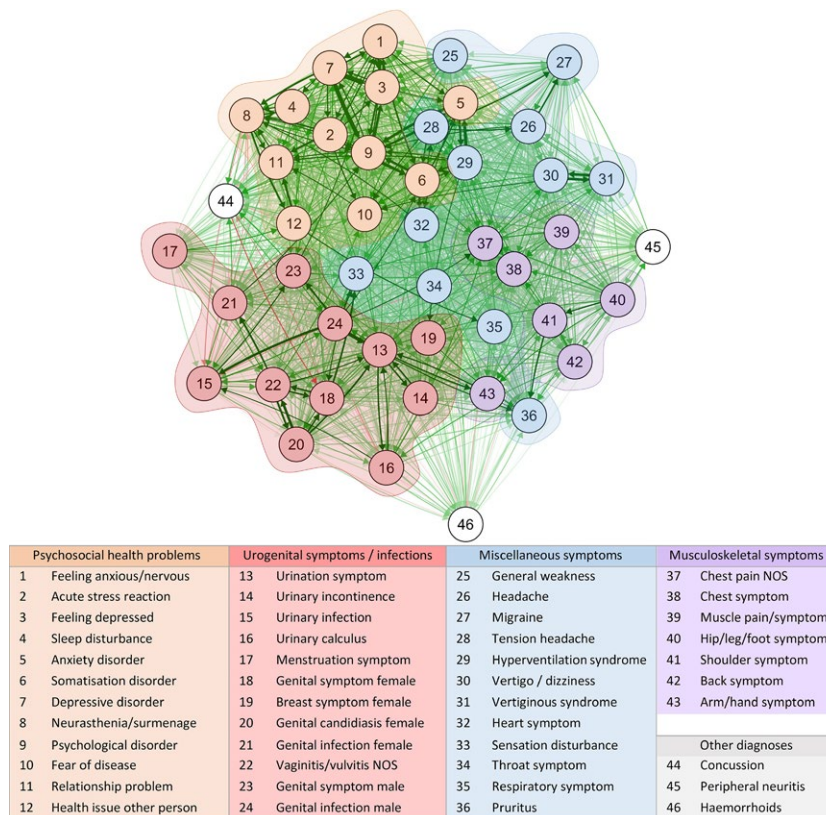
1 2 3 4 5 6 7 8 9 10 11 12 13 14 15 16 17 18 19 20 21 22 23 24 25 26 27 28 29 30 31 32 33 34 35 36 37 38 39 40 41 42 43 44 45 46

| Psychosocial health problems | Urogenital symptoms / infections | Miscellaneous symptoms | Musculoskeletal symptoms |
|---|---|---|---|
| 1 Feeling anxious/nervous | 13 Urination symptom | 25 General weakness | 37 Chest pain NOS |
| 2 Acute stress reaction | 14 Urinary incontinence | 26 Headache | 38 Chest symptom |
| 3 Feeling depressed | 15 Urinary infection | 27 Migraine | 39 Muscle pain/symptom |
| 4 Sleep disturbance | 16 Urinary calculus | 28 Tension headache | 40 Hip/leg/foot symptom |
| 5 Anxiety disorder | 17 Menstruation symptom | 29 Hyperventilation syndrome | 41 Shoulder symptom |
| 6 Somatisation disorder | 18 Genital symptom female | 30 Vertigo / dizziness | 42 Back symptom |
| 7 Depressive disorder | 19 Breast symptom female | 31 Vertiginous syndrome | 43 Arm/hand symptom |
| 8 Neurasthenia/surmenage | 20 Genital candidiasis female | 32 Heart symptom | |
| 9 Psychological disorder | 21 Genital infection female | 33 Sensation disturbance | Other diagnoses |
| 10 Fear of disease | 22 Vaginitis/vulvitis NOS | 34 Throat symptom | 44 Concussion |
| 11 Relationship problem | 23 Genital symptom male | 35 Respiratory symptom | 45 Peripheral neuritis |
| 12 Health issue other person | 24 Genital infection male | 36 Pruritus | 46 Haemorrhoids |